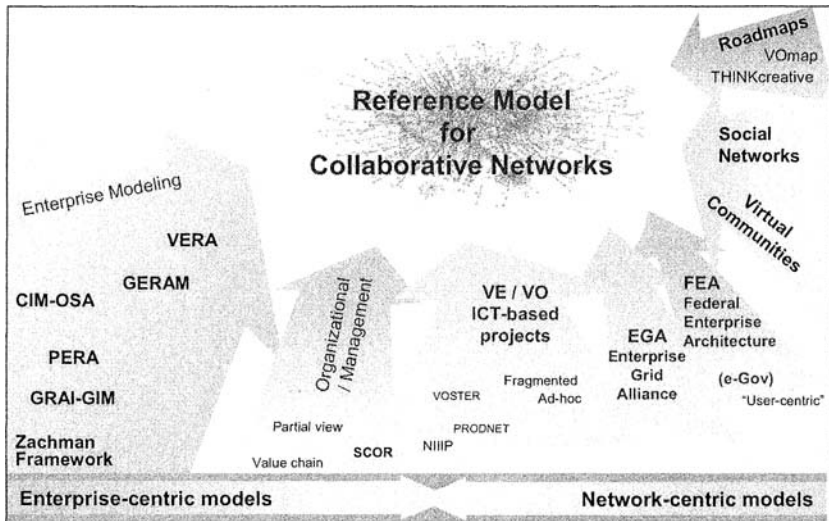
Roadmaps
VOmap
THINKcreative

Reference Model for Collaborative Networks

Social Networks

Virtual Communities

Enterprise Modeling

VERA

GERAM

CIM-OSA

PERA

GRAI-GIM

Zachman Framework

Organizational / Management

Partial view

Value chain

SCOR

VE / VO ICT-based projects

VOSTER

Fragmented Ad-hoc

PRODNET

NIIIP

EGA Enterprise Grid Alliance

FEA Federal Enterprise Architecture

(e-Gov)

"User-centric"

Enterprise-centric models

Network-centric models